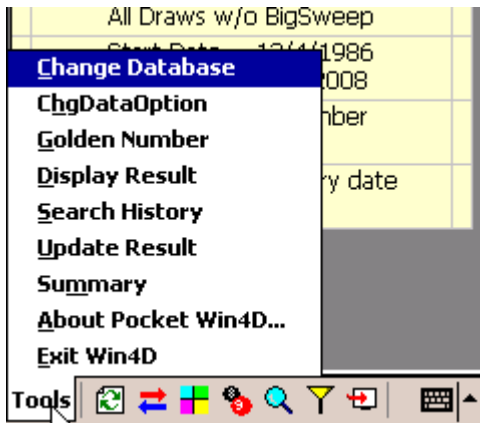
All Draws w/o BigSweep

Start Date 13/4/1986 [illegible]2008

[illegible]nber

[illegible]y date

Change Database
ChgDataOption
Golden Number
Display Result
Search History
Update Result
Summary
About Pocket Win4D...
Exit Win4D

Tools